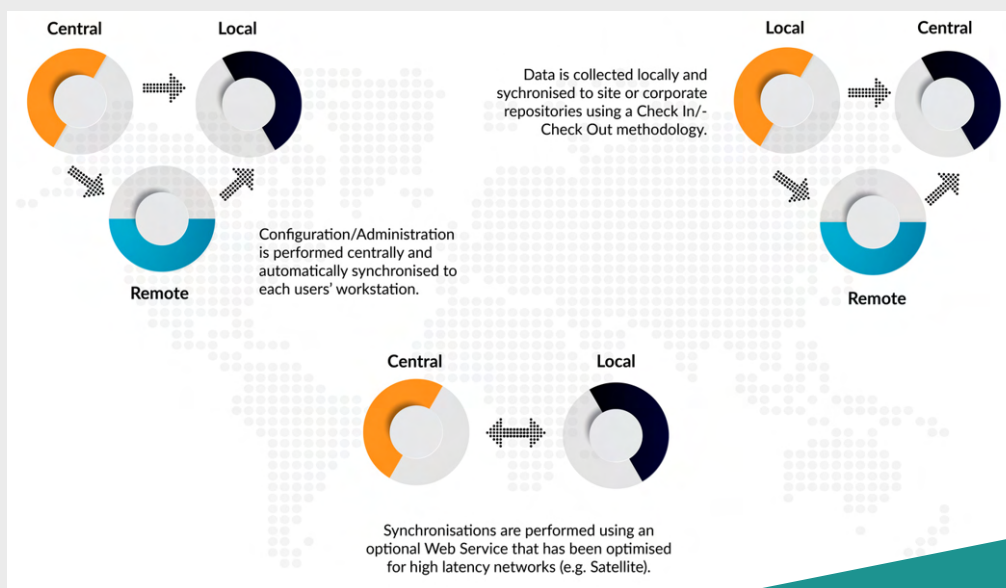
Central

Local

Remote

Configuration/Administration is performed centrally and automatically synchronised to each users' workstation.

Local

Central

Data is collected locally and sychronised to site or corporate repositories using a Check In/-Check Out methodology.

Remote

Central

Local

Synchronisations are performed using an optional Web Service that has been optimised for high latency networks (e.g. Satellite).